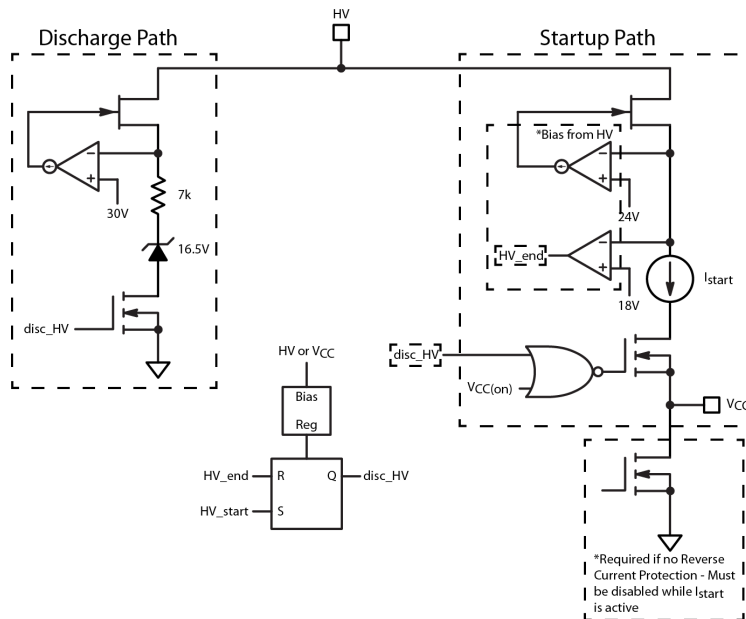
Discharge Path

HV

Startup Path

*Bias from HV

−

+

30V

7k

16.5V

disc_HV

−

+

24V

HV_end

−

+

18V

$I_{start}$

HV or $V_{CC}$

Bias

Reg

disc_HV

$V_{CC(on)}$

$V_{CC}$

HV_end

R

Q

disc_HV

HV_start

S

*Required if no Reverse Current Protection - Must be disabled while $I_{start}$ is active